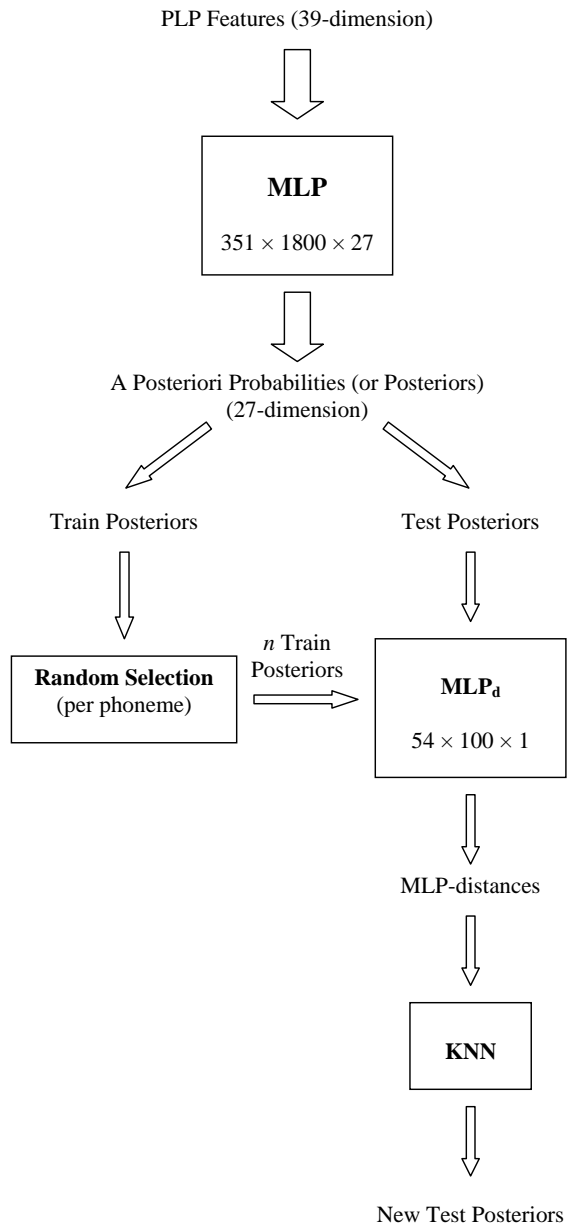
PLP Features (39-dimension)

MLP

$351 \times 1800 \times 27$

A Posteriori Probabilities (or Posteriors) (27-dimension)

Train Posteriors

Test Posteriors

Random Selection (per phoneme)

$n$ Train Posteriors

$MLP_d$

$54 \times 100 \times 1$

MLP-distances

KNN

New Test Posteriors